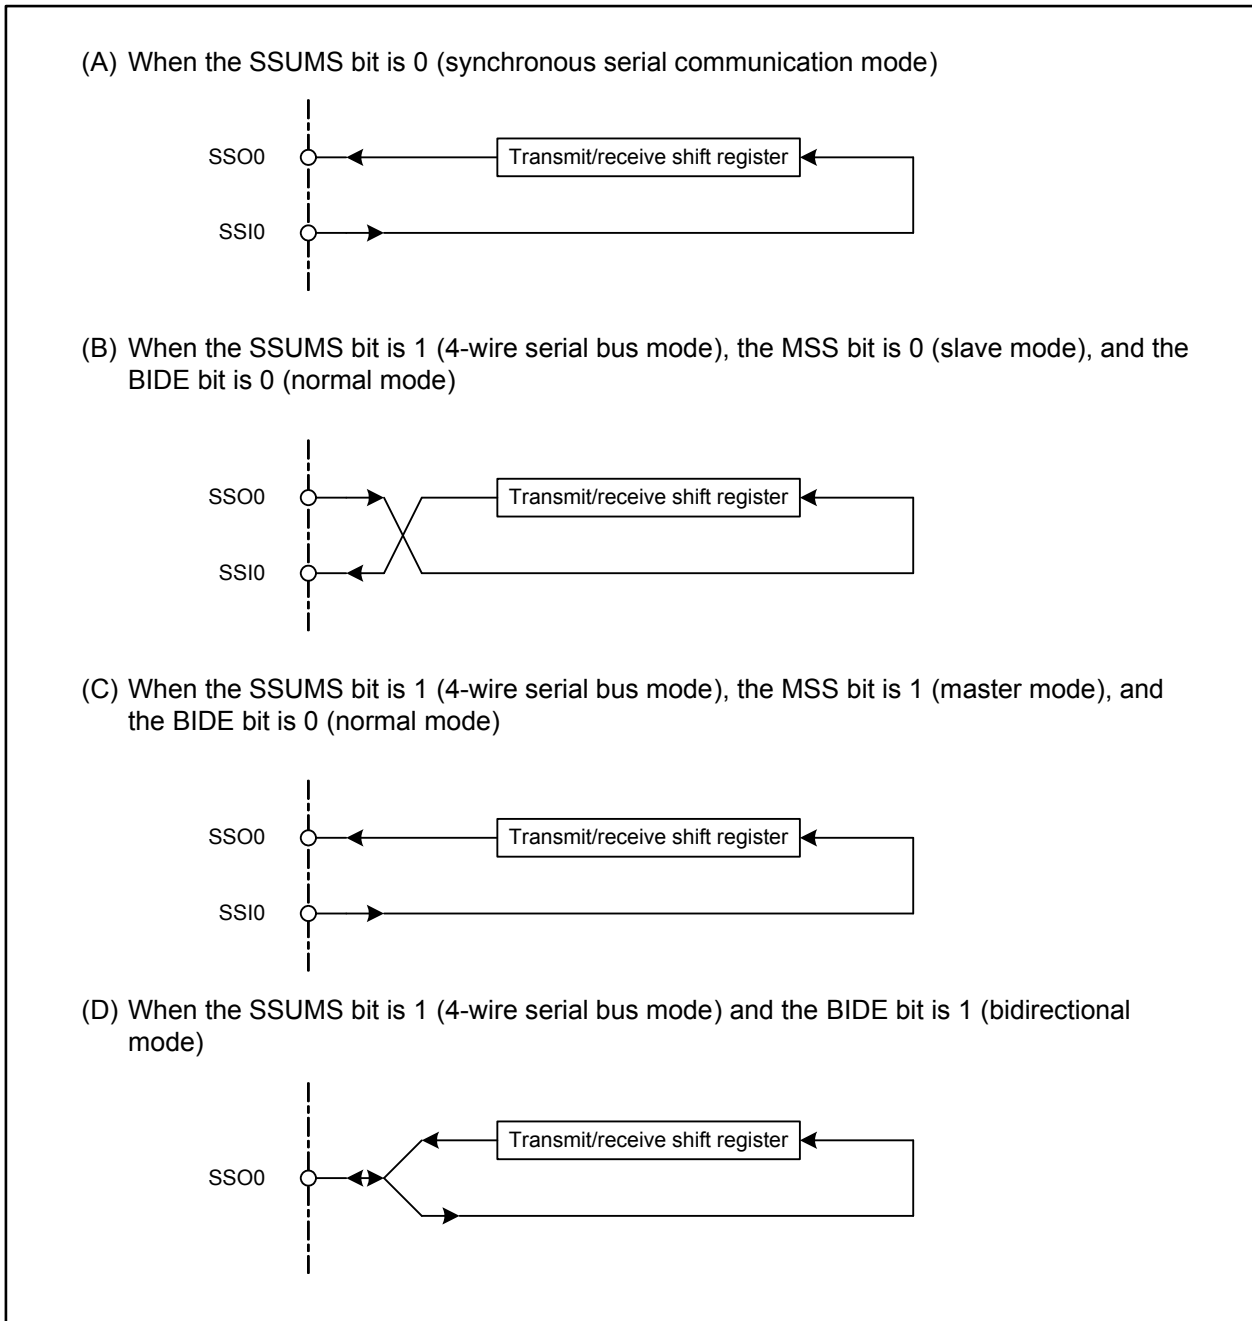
(A) When the SSUMS bit is 0 (synchronous serial communication mode)

SSO0

Transmit/receive shift register

SSI0

(B) When the SSUMS bit is 1 (4-wire serial bus mode), the MSS bit is 0 (slave mode), and the BIDE bit is 0 (normal mode)

SSO0

Transmit/receive shift register

SSI0

(C) When the SSUMS bit is 1 (4-wire serial bus mode), the MSS bit is 1 (master mode), and the BIDE bit is 0 (normal mode)

SSO0

Transmit/receive shift register

SSI0

(D) When the SSUMS bit is 1 (4-wire serial bus mode) and the BIDE bit is 1 (bidirectional mode)

Transmit/receive shift register

SSO0